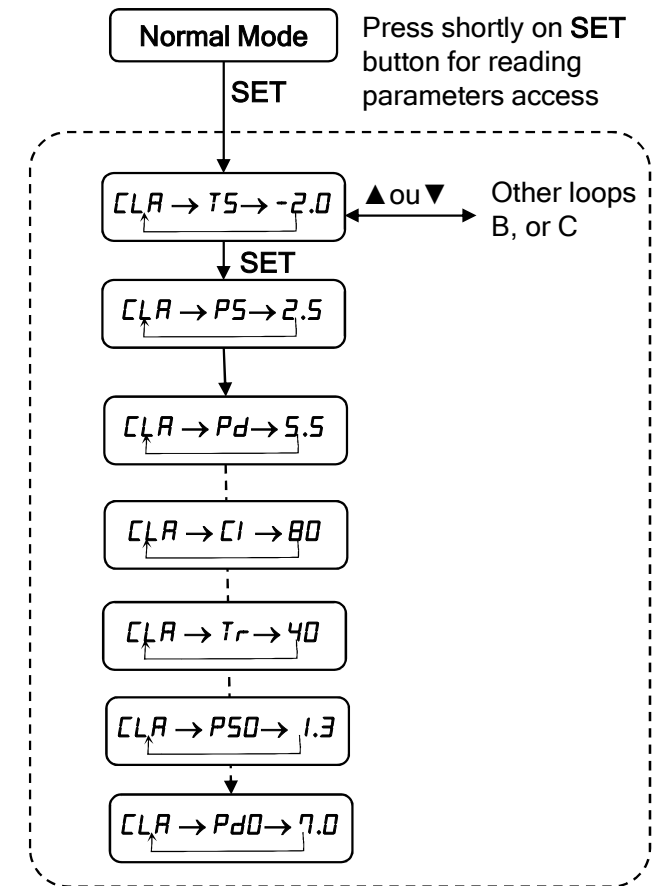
Normal Mode

Press shortly on SET button for reading parameters access

SET

$CLA \rightarrow TS \rightarrow -2.0$

▲ou▼

Other loops B, or C

SET

$CLA \rightarrow PS \rightarrow 2.5$

$CLA \rightarrow Pd \rightarrow 5.5$

$CLA \rightarrow CI \rightarrow 80$

$CLA \rightarrow Tr \rightarrow 40$

$CLA \rightarrow PS0 \rightarrow 1.3$

$CLA \rightarrow Pd0 \rightarrow 7.0$